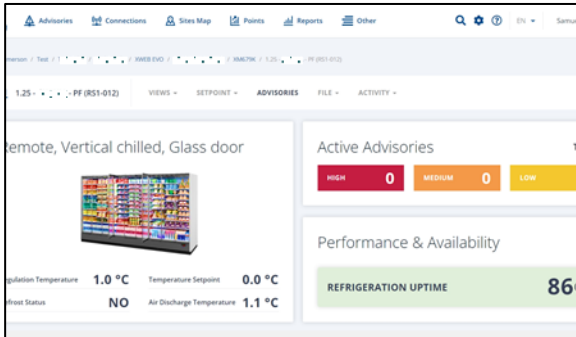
Advisories Connections Sites Map Points Reports Other EN Samu

merson / Test / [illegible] / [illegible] / XWEB EVO / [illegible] / XM679K / 1.25 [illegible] PF (RS1-012)

1.25 - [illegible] - PF (RS1-012) VIEWS SETPOINT ADVISORIES FILE ACTIVITY

Remote, Vertical chilled, Glass door

gulation Temperature 1.0 °C
Temperature Setpoint 0.0 °C
frost Status NO
Air Discharge Temperature 1.1 °C

Active Advisories

| HIGH 0 | MEDIUM 0 | LOW |
|---|---|---|

Performance & Availability

REFRIGERATION UPTIME 86